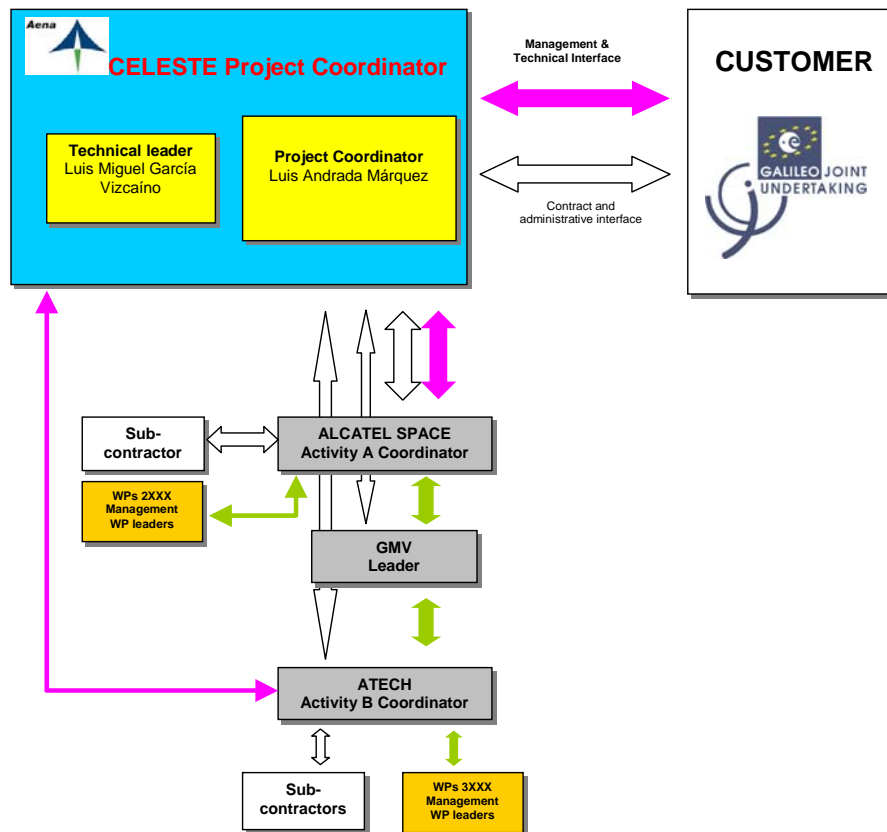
Aena

CELESTE Project Coordinator

Technical leader
Luis Miguel García Vizcaíno

Project Coordinator
Luis Andrada Márquez

Management &
Technical Interface

Contract and
administrative interface

CUSTOMER

GALILEO JOINT UNDERTAKING

Sub-contractor

ALCATEL SPACE
Activity A Coordinator

WPs 2XXX
Management
WP leaders

GMV
Leader

ATECH
Activity B Coordinator

Sub-contractors

WPs 3XXX
Management
WP leaders